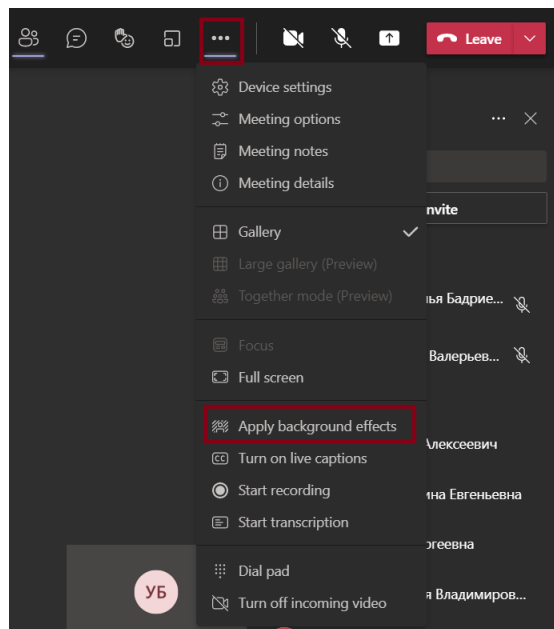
Leave

Device settings
Meeting options
Meeting notes
Meeting details

Gallery
Large gallery (Preview)
Together mode (Preview)

Focus
Full screen

Apply background effects
Turn on live captions
Start recording
Start transcription

Dial pad
Turn off incoming video

nvite

нья Бадрие...
Валерьев...
Алексеевич
ина Евгеньевна
ргеевна
я Владимиров...

УБ